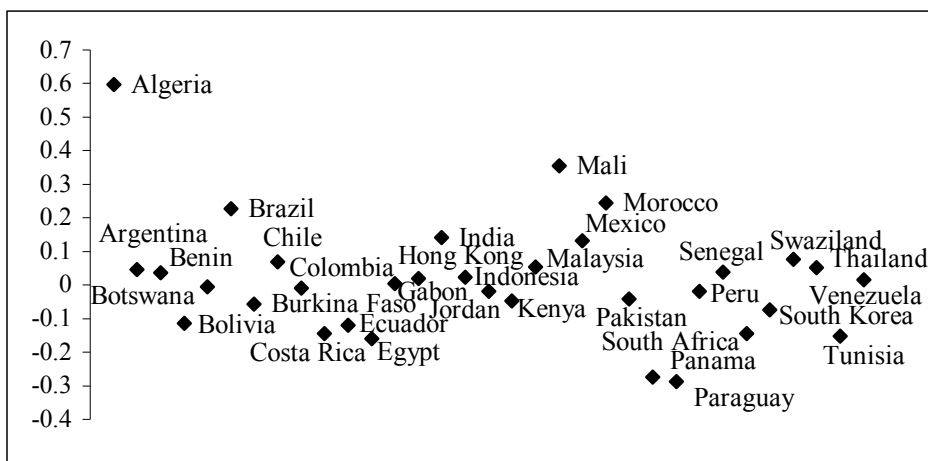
0.7
0.6
0.5
0.4
0.3
0.2
0.1
0
-0.1
-0.2
-0.3
-0.4

Algeria
Brazil
Argentina
Benin
Botswana
Bolivia
Chile
Colombia
Burkina Faso
Costa Rica
Ecuador
Egypt
Hong Kong
Gabon
India
Indonesia
Jordan
Kenya
Mali
Morocco
Mexico
Malaysia
Pakistan
South Africa
Panama
Paraguay
Senegal
Peru
Swaziland
Thailand
Venezuela
South Korea
Tunisia